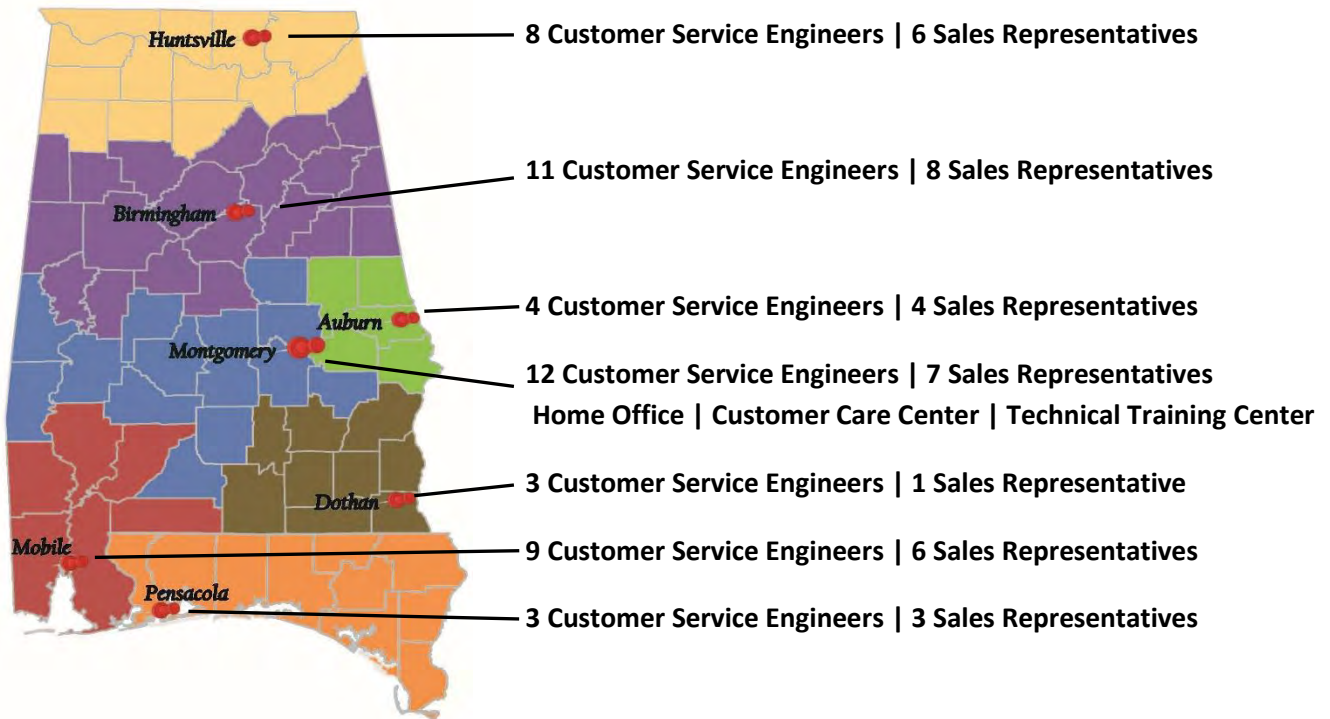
Huntsville
8 Customer Service Engineers | 6 Sales Representatives

Birmingham
11 Customer Service Engineers | 8 Sales Representatives

Auburn
4 Customer Service Engineers | 4 Sales Representatives

Montgomery
12 Customer Service Engineers | 7 Sales Representatives
Home Office | Customer Care Center | Technical Training Center

Dothan
3 Customer Service Engineers | 1 Sales Representative

Mobile
9 Customer Service Engineers | 6 Sales Representatives

Pensacola
3 Customer Service Engineers | 3 Sales Representatives